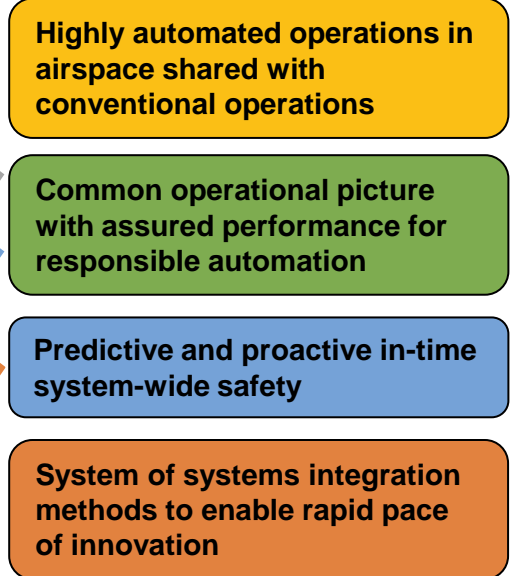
Highly automated operations in airspace shared with conventional operations

Common operational picture with assured performance for responsible automation

Predictive and proactive in-time system-wide safety

System of systems integration methods to enable rapid pace of innovation